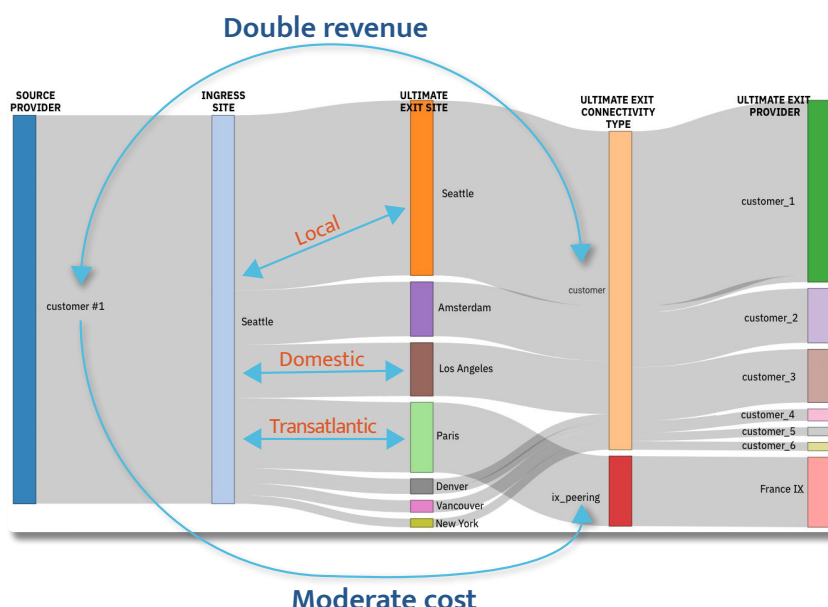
Double revenue

SOURCE PROVIDER

INGRESS SITE

ULTIMATE EXIT SITE

ULTIMATE EXIT CONNECTIVITY TYPE

ULTIMATE EXIT PROVIDER

customer #1

Seattle

Local

Domestic

Transatlantic

Seattle

Amsterdam

Los Angeles

Paris

Denver

Vancouver

New York

customer

ix_peering

customer_1

customer_2

customer_3

customer_4

customer_5

customer_6

France IX

Moderate cost